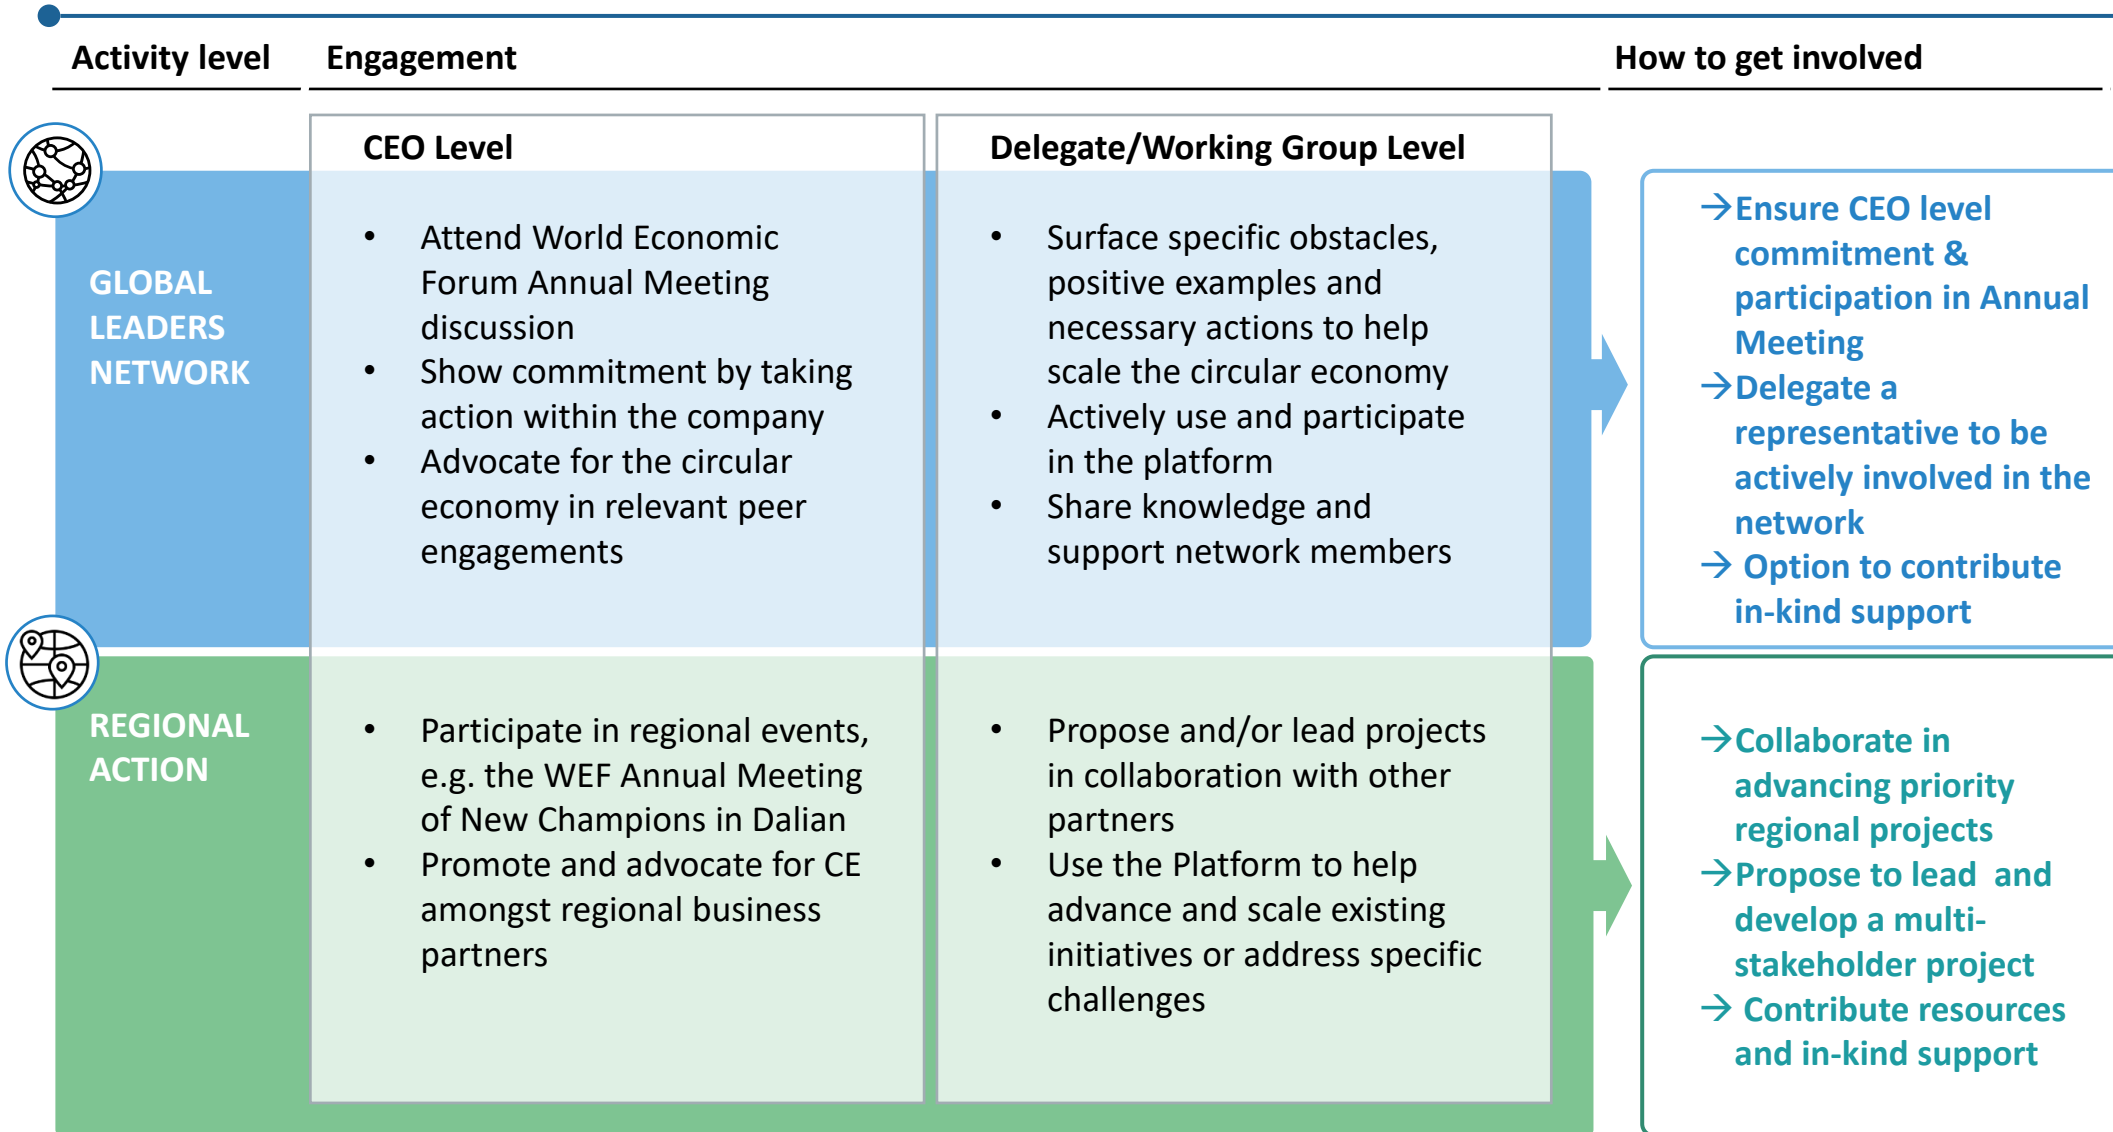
Activity level | Engagement | How to get involved

| | CEO Level | Delegate/Working Group Level | |
|---|---|---|---|
| GLOBAL LEADERS NETWORK | • Attend World Economic Forum Annual Meeting discussion<br>• Show commitment by taking action within the company<br>• Advocate for the circular economy in relevant peer engagements | • Surface specific obstacles, positive examples and necessary actions to help scale the circular economy<br>• Actively use and participate in the platform<br>• Share knowledge and support network members | →Ensure CEO level commitment & participation in Annual Meeting<br>→Delegate a representative to be actively involved in the network<br>→ Option to contribute in-kind support |
| REGIONAL ACTION | • Participate in regional events, e.g. the WEF Annual Meeting of New Champions in Dalian<br>• Promote and advocate for CE amongst regional business partners | • Propose and/or lead projects in collaboration with other partners<br>• Use the Platform to help advance and scale existing initiatives or address specific challenges | →Collaborate in advancing priority regional projects<br>→Propose to lead and develop a multi-stakeholder project<br>→ Contribute resources and in-kind support |